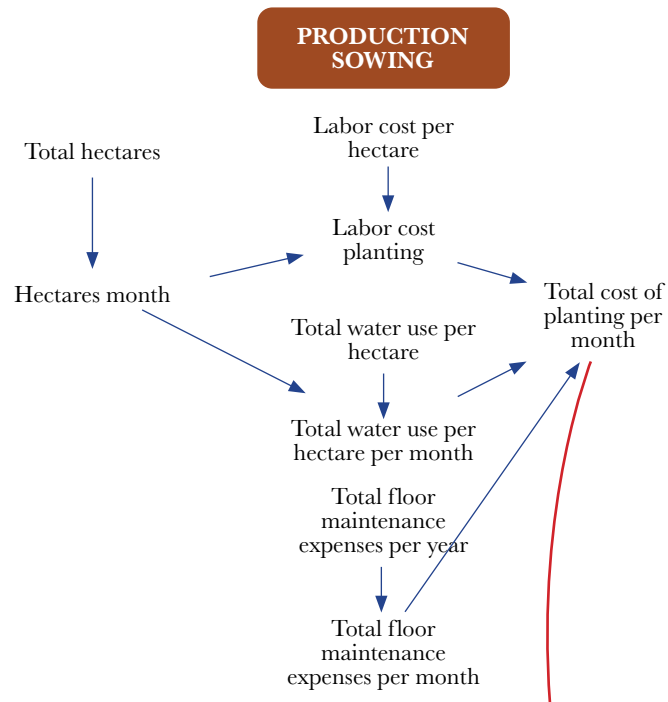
PRODUCTION SOWING

Labor cost per hectare

Total hectares

Labor cost planting

Hectares month

Total cost of planting per month

Total water use per hectare

Total water use per hectare per month

Total floor maintenance expenses per year

Total floor maintenance expenses per month